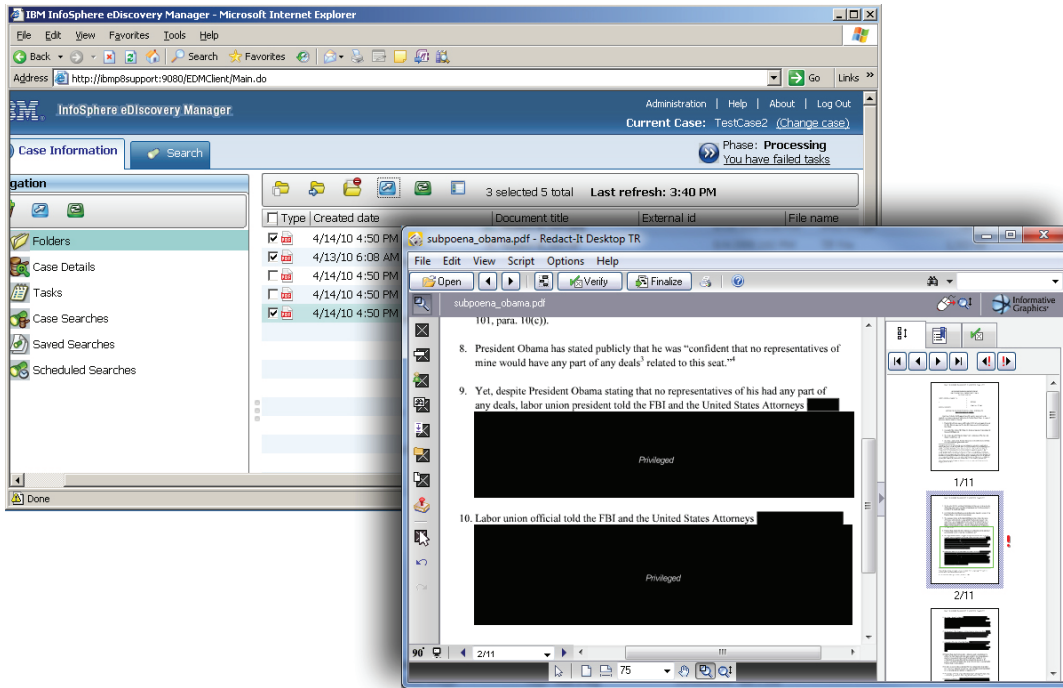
IBM InfoSphere eDiscovery Manager - Microsoft Internet Explorer

File Edit View Favorites Tools Help

Back Search Favorites

Address http://ibmp8support:9080/EDMClient/Main.do Go Links

IBM. InfoSphere eDiscovery Manager

Administration | Help | About | Log Out

Current Case: TestCase2 (Change case)

Case Information Search

Phase: Processing
You have failed tasks

gation

Folders
Case Details
Tasks
Case Searches
Saved Searches
Scheduled Searches

3 selected 5 total Last refresh: 3:40 PM

| Type | Created date | Document title | External id | File name |
|---|---|---|---|---|
| | 4/14/10 4:50 PM | | | |
| | 4/13/10 6:08 AM | | | |
| | 4/14/10 4:50 PM | | | |
| | 4/14/10 4:50 PM | | | |
| | 4/14/10 4:50 PM | | | |

Done

subpoena_obama.pdf - Redact-It Desktop TR

File Edit View Script Options Help

Open Verify Finalize

subpoena_obama.pdf

Informative Graphics

101, para. 10(c)).

8. President Obama has stated publicly that he was "confident that no representatives of mine would have any part of any deals$^3$ related to this seat."$^4$

9. Yet, despite President Obama stating that no representatives of his had any part of any deals, labor union president told the FBI and the United States Attorneys

Privileged

10. Labor union official told the FBI and the United States Attorneys

Privileged

1/11

2/11

90° 2/11 75